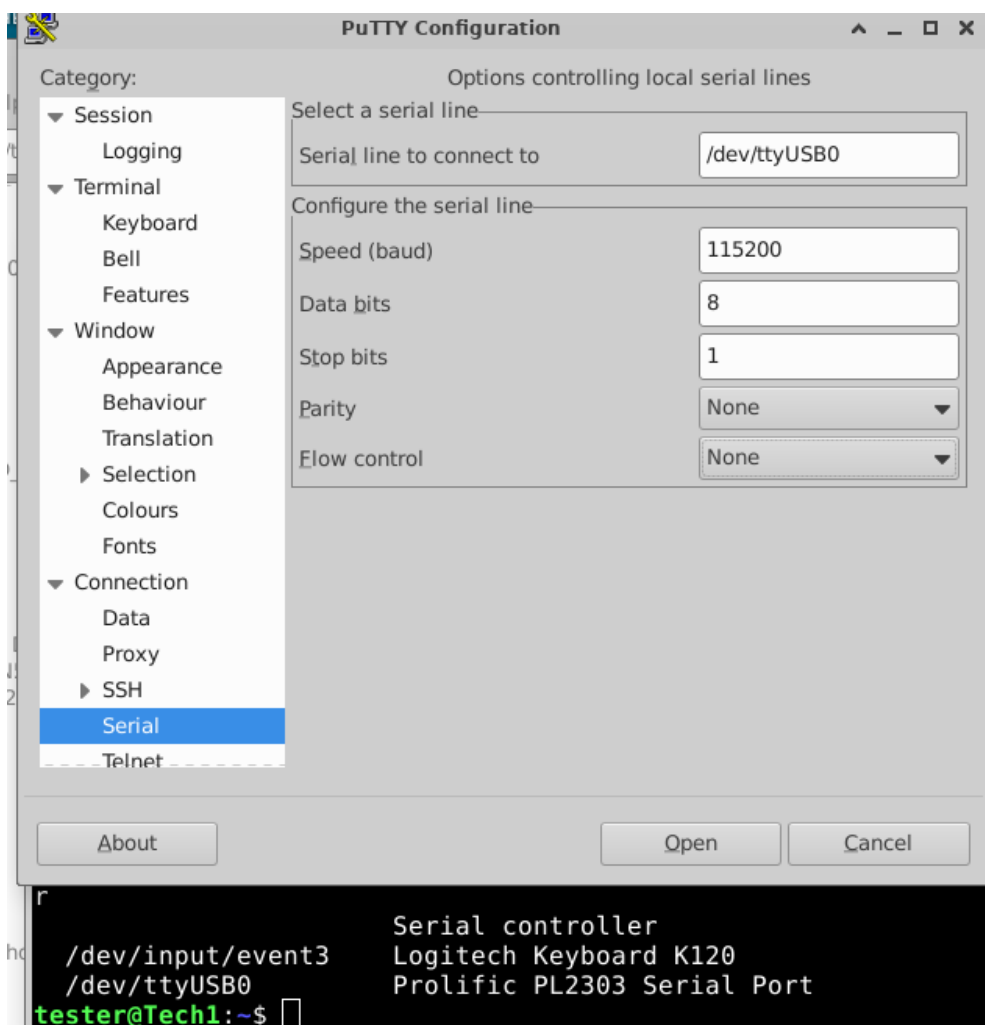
PuTTY Configuration

Category:

Options controlling local serial lines

Session
Logging
Terminal
Keyboard
Bell
Features
Window
Appearance
Behaviour
Translation
Selection
Colours
Fonts
Connection
Data
Proxy
SSH
Serial
Telnet

Select a serial line
Serial line to connect to | /dev/ttyUSB0

Configure the serial line
Speed (baud) | 115200
Data bits | 8
Stop bits | 1
Parity | None
Flow control | None

About
Open
Cancel

r
Serial controller
/dev/input/event3    Logitech Keyboard K120
/dev/ttyUSB0    Prolific PL2303 Serial Port
tester@Tech1:~$